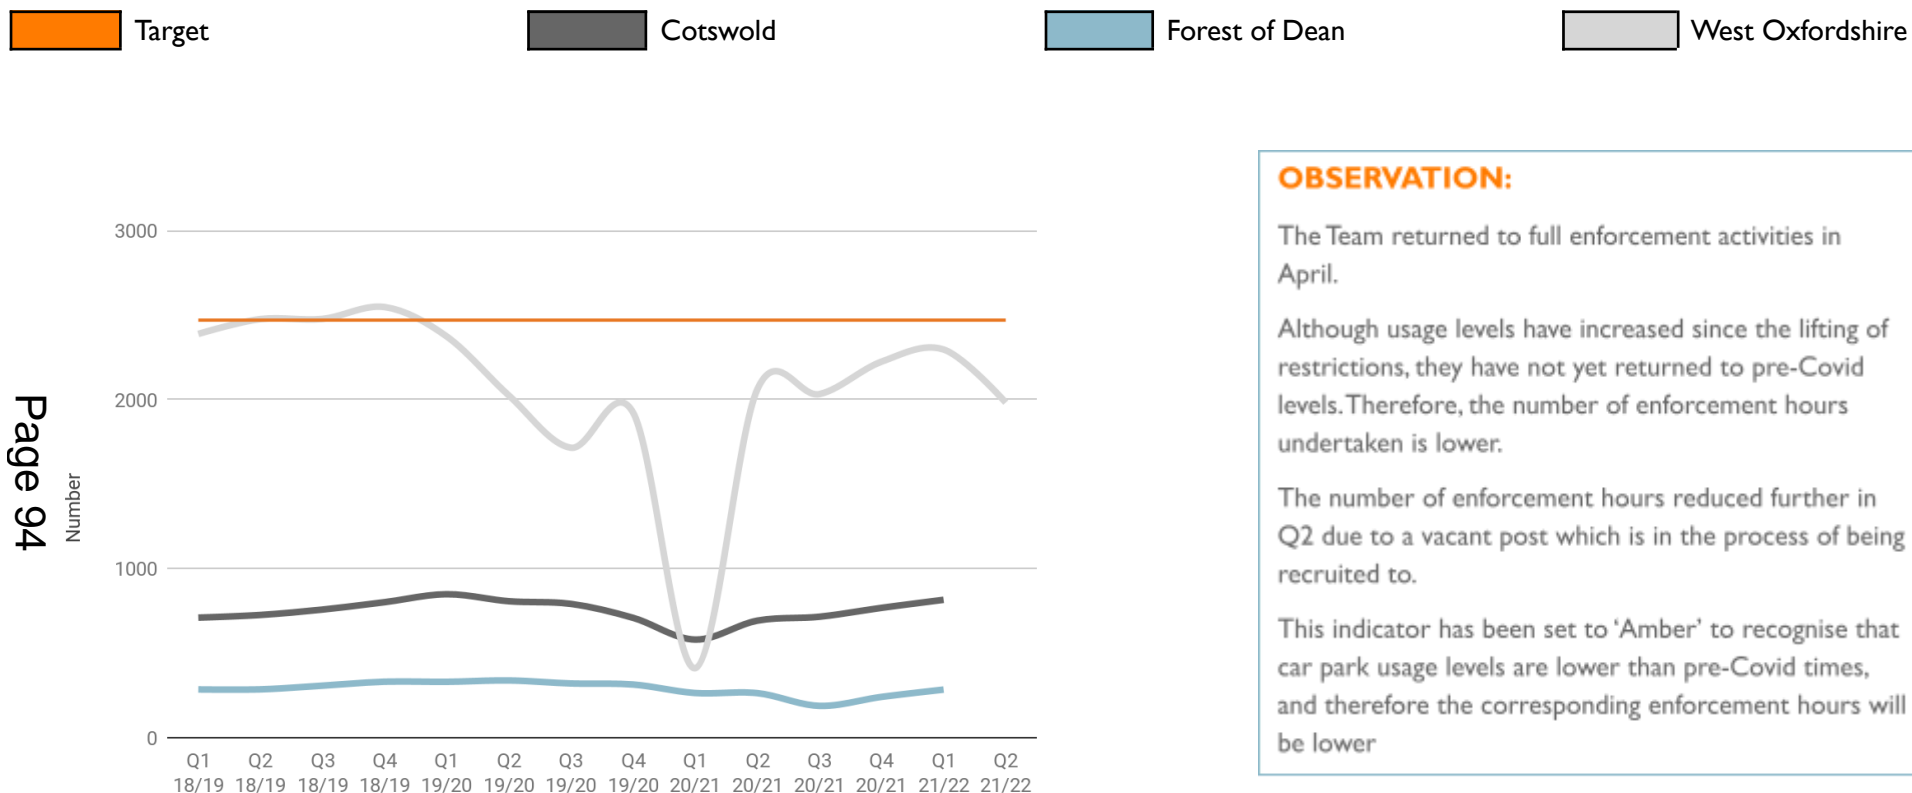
Target Cotswold Forest of Dean West Oxfordshire

Page 94

Number

3000
2000
1000
0

Q1 18/19 Q2 18/19 Q3 18/19 Q4 18/19 Q1 19/20 Q2 19/20 Q3 19/20 Q4 19/20 Q1 20/21 Q2 20/21 Q3 20/21 Q4 20/21 Q1 21/22 Q2 21/22

OBSERVATION:

The Team returned to full enforcement activities in April.

Although usage levels have increased since the lifting of restrictions, they have not yet returned to pre-Covid levels. Therefore, the number of enforcement hours undertaken is lower.

The number of enforcement hours reduced further in Q2 due to a vacant post which is in the process of being recruited to.

This indicator has been set to 'Amber' to recognise that car park usage levels are lower than pre-Covid times, and therefore the corresponding enforcement hours will be lower